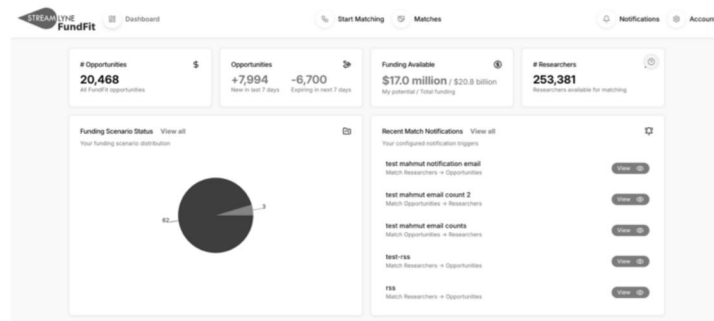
STREAMLYNE FundFit Dashboard Start Matching Matches Notifications Accoun

# Opportunities $
20,468
All FundFit opportunities

Opportunities
+7,994 -6,700
New in last 7 days Expiring in next 7 days

Funding Available
$17.0 million / $20.8 billion
My potential / Total funding

# Researchers
253,381
Researchers available for matching

Funding Scenario Status View all
Your funding scenario distribution

62
3

Recent Match Notifications View all
Your configured notification triggers

test mahmut notification email
Match Researchers → Opportunities
View

test mahmut email count 2
Match Opportunities → Researchers
View

test mahmut email counts
Match Opportunities → Researchers
View

test-rss
Match Researchers → Opportunities
View

rss
Match Researchers → Opportunities
View